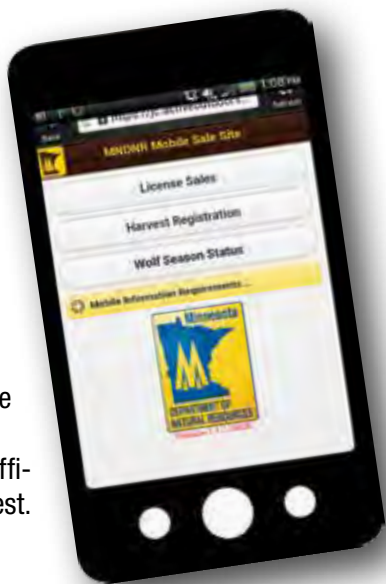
1:08 PM

Back

https://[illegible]

Refresh

MNDNR Mobile Sale Site

License Sales

Harvest Registration

Wolf Season Status

Mobile Information Requirements...

Minnesota

M

DEPARTMENT OF NATURAL RESOURCES

e

ffi-

est.